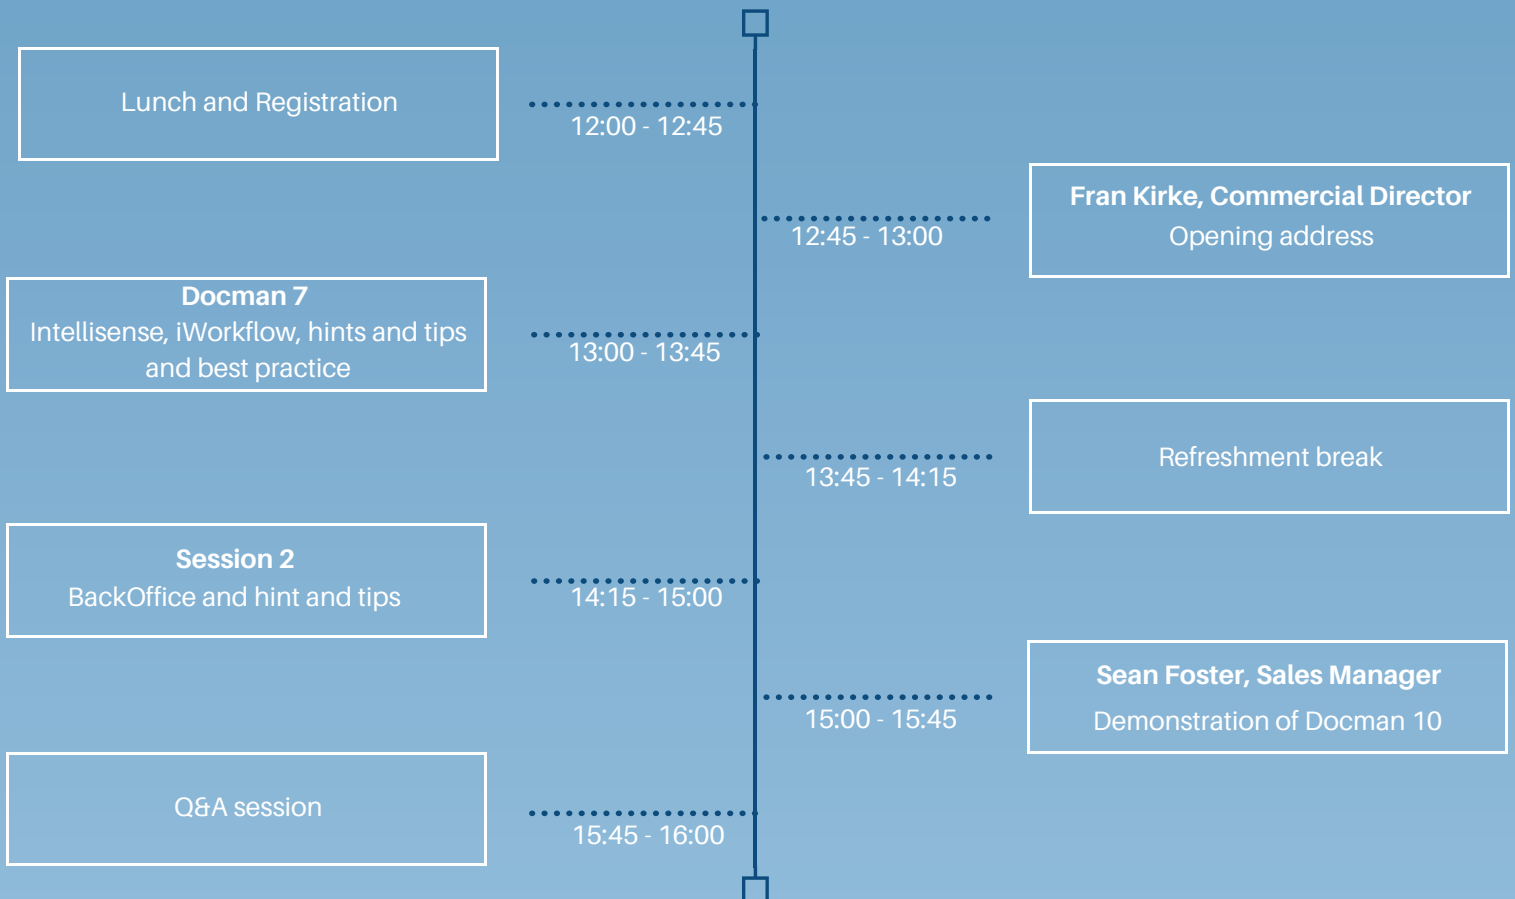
Lunch and Registration

12:00 - 12:45

Fran Kirke, Commercial Director
Opening address

12:45 - 13:00

Docman 7
Intellisense, iWorkflow, hints and tips and best practice

13:00 - 13:45

Refreshment break

13:45 - 14:15

Session 2
BackOffice and hint and tips

14:15 - 15:00

Sean Foster, Sales Manager
Demonstration of Docman 10

15:00 - 15:45

Q&A session

15:45 - 16:00